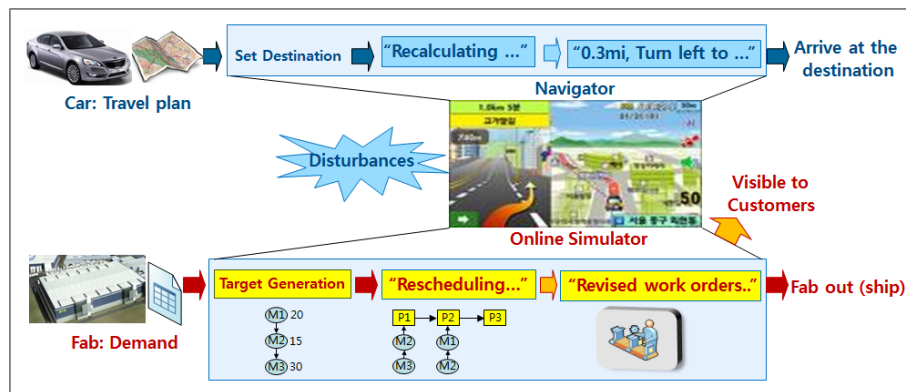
Car: Travel plan

Set Destination

"Recalculating ..."

"0.3mi, Turn left to ..."

Arrive at the destination

Navigator

1.0km 5분

고가차도

240m

50

서울 중구 회현동

Disturbances

Online Simulator

Visible to Customers

Fab: Demand

Target Generation

"Rescheduling..."

"Revised work orders.."

Fab out (ship)

M1 20

M2 15

M3 30

P1

P2

P3

M2

M3

M1

M2